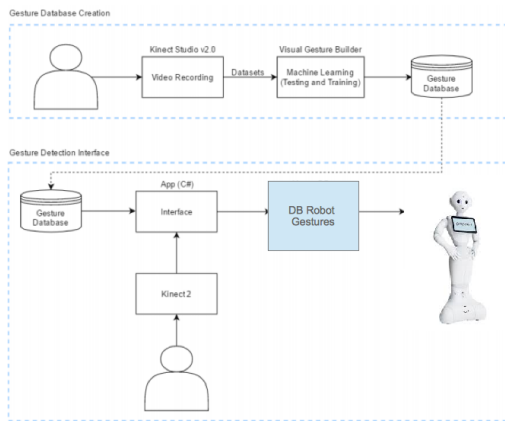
Gesture Database Creation

Kinect Studio v2.0

Video Recording

Datasets

Visual Gesture Builder

Machine Learning (Testing and Training)

Gesture Database

Gesture Detection Interface

Gesture Database

App (C#)

Interface

DB Robot Gestures

Kinect 2